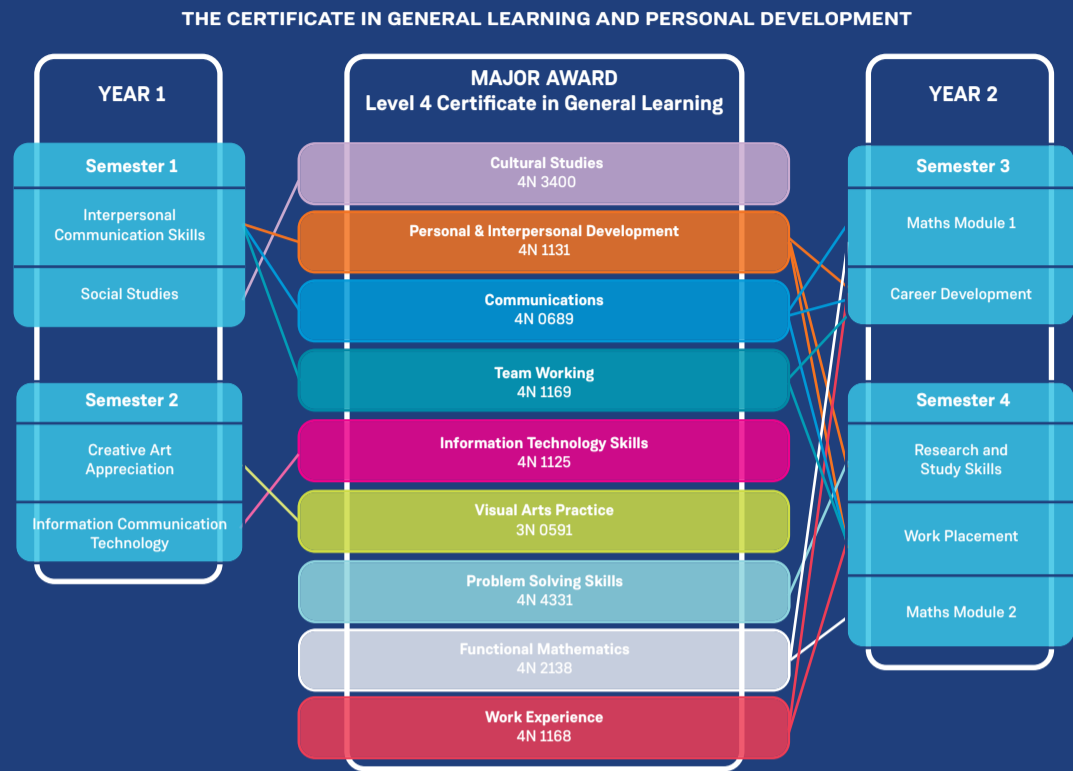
THE CERTIFICATE IN GENERAL LEARNING AND PERSONAL DEVELOPMENT

YEAR 1

Semester 1

Interpersonal Communication Skills

Social Studies

Semester 2

Creative Art Appreciation

Information Communication Technology

MAJOR AWARD
Level 4 Certificate in General Learning

Cultural Studies
4N 3400

Personal & Interpersonal Development
4N 1131

Communications
4N 0689

Team Working
4N 1169

Information Technology Skills
4N 1125

Visual Arts Practice
3N 0591

Problem Solving Skills
4N 4331

Functional Mathematics
4N 2138

Work Experience
4N 1168

YEAR 2

Semester 3

Maths Module 1

Career Development

Semester 4

Research and Study Skills

Work Placement

Maths Module 2